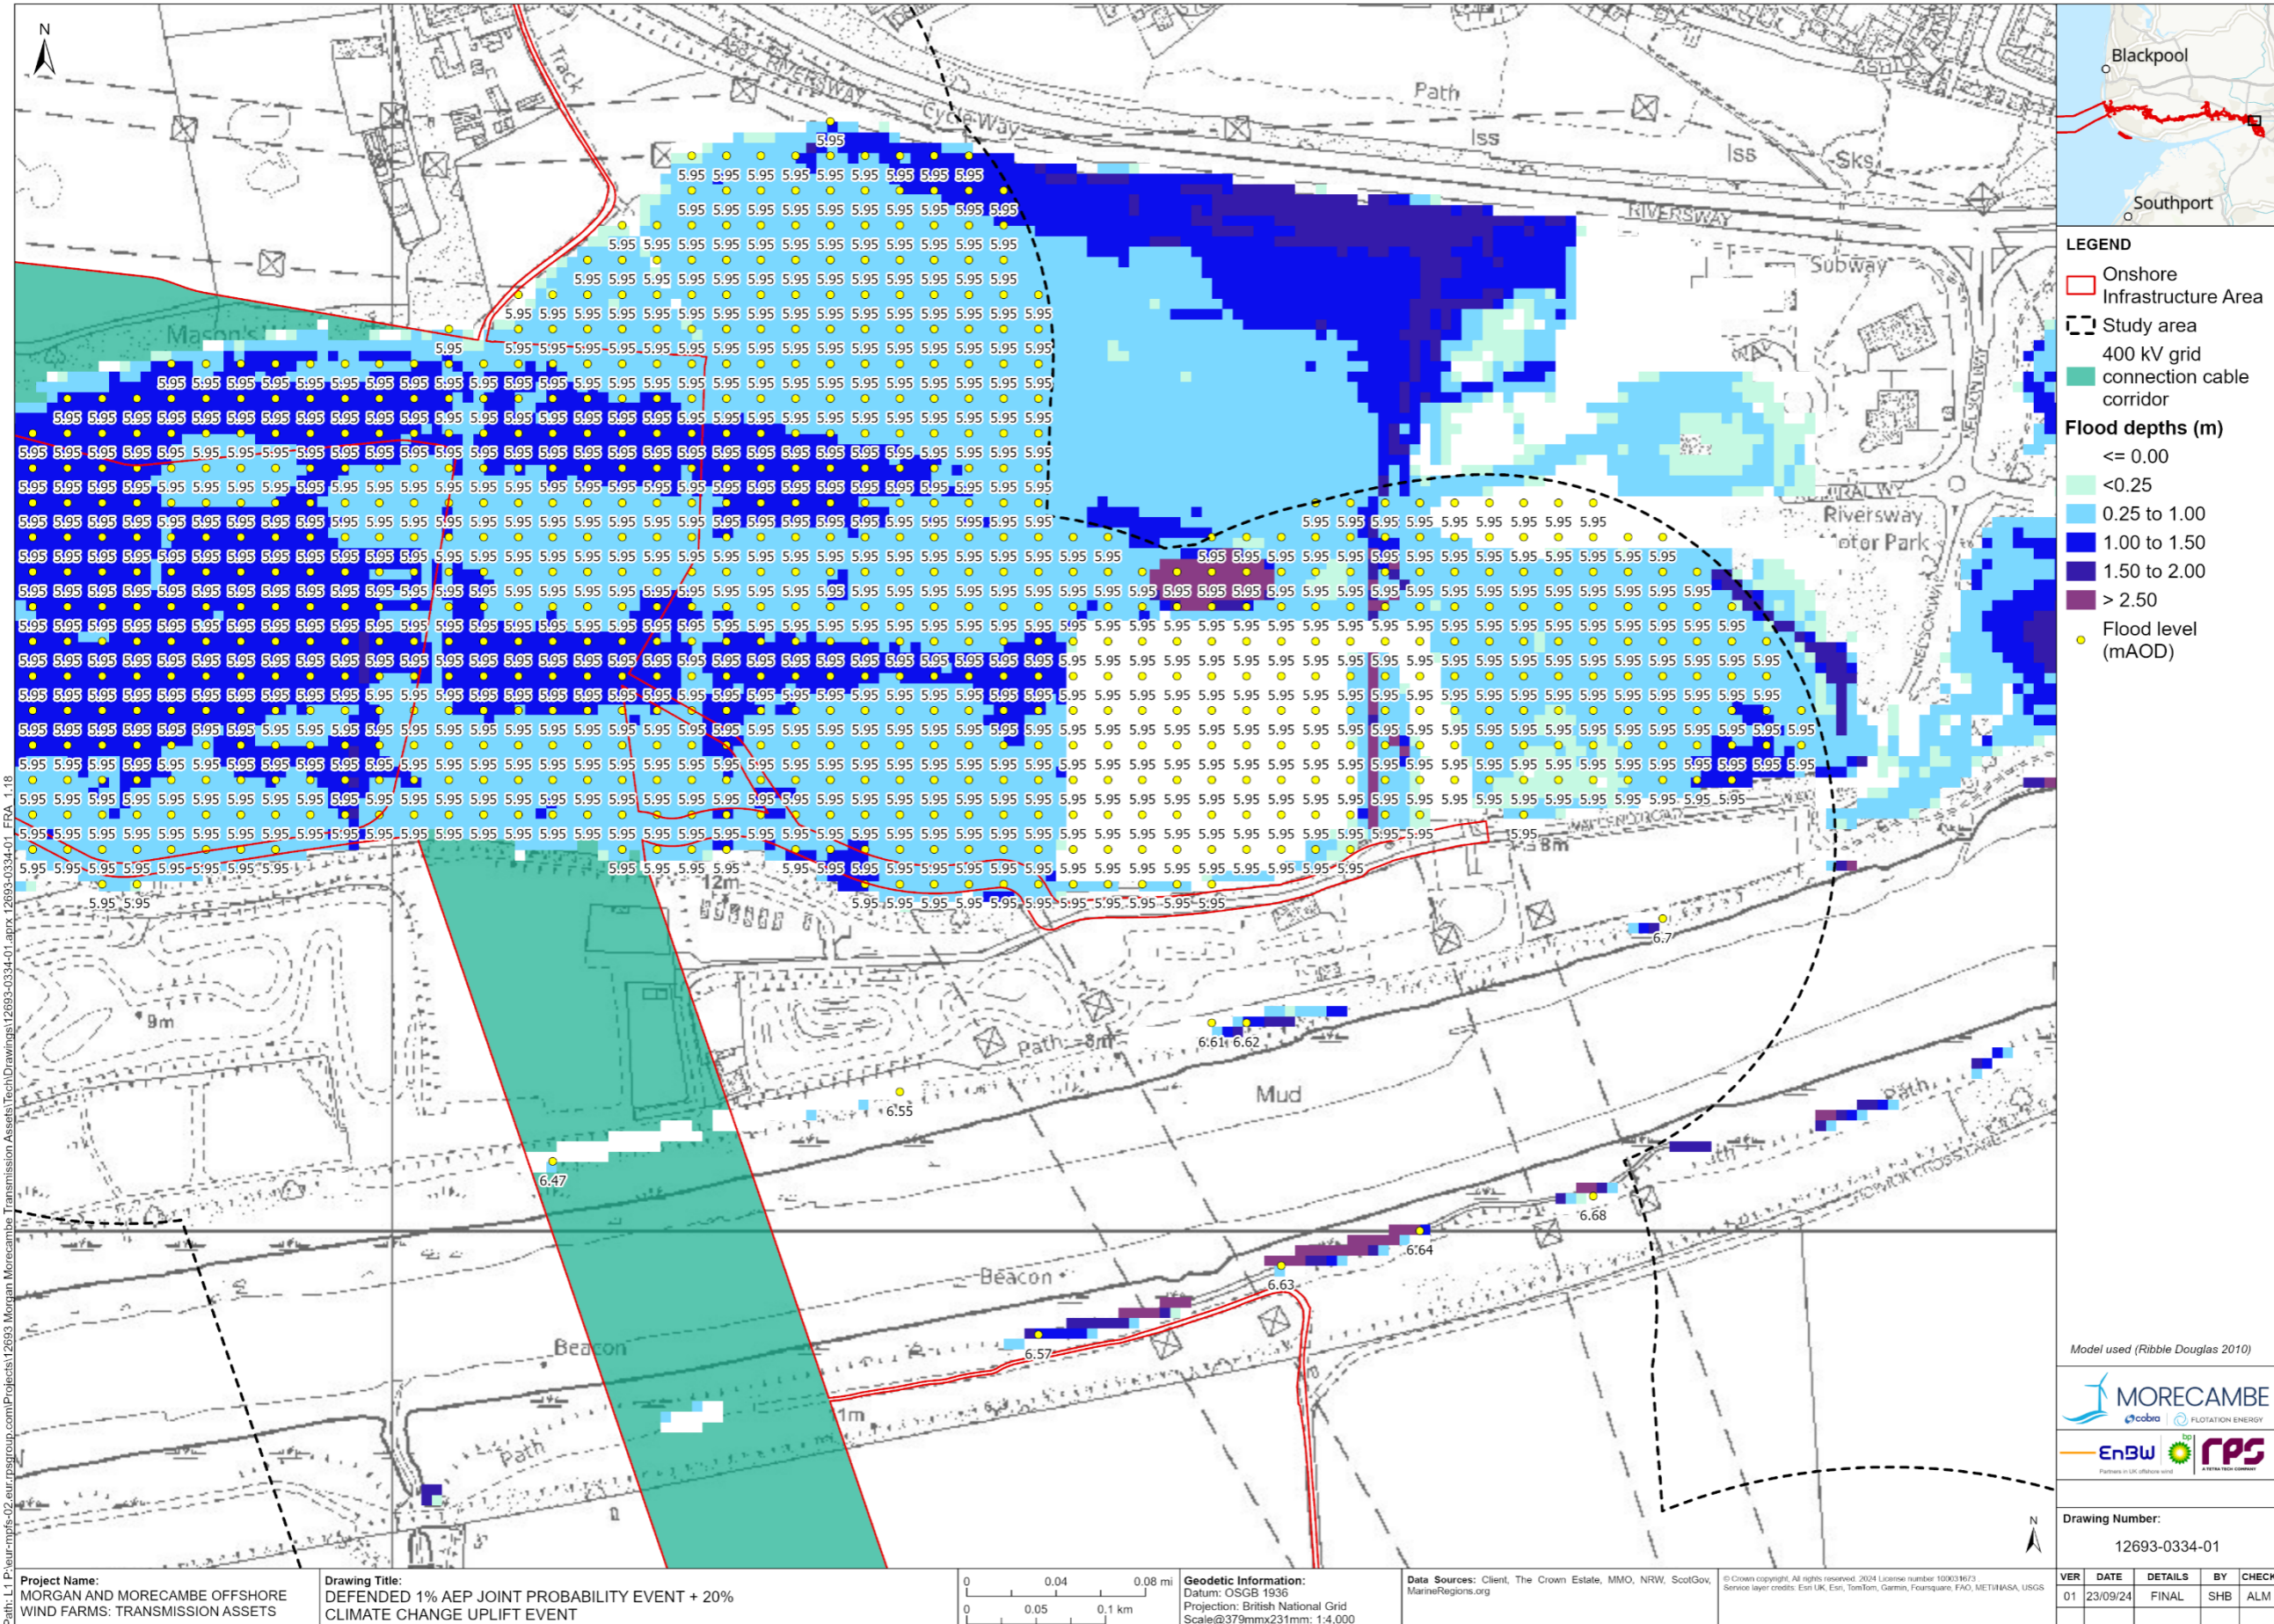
N

Track

RIVERSWAY

Cycle Way

Path

Iss

Iss

Sks

RIVERSWAY

Subway

Mason's

Riversway

Motor Park

5.95

12m

8m

9m

Path

Mud

Path

Beacon

Beacon

Path

1m

6.7

6.61 6.62

6.55

6.47

6.68

6.64

6.63

6.57

Blackpool

Southport

LEGEND

Onshore Infrastructure Area

Study area

400 kV grid connection cable corridor

Flood depths (m)

<= 0.00

<0.25

0.25 to 1.00

1.00 to 1.50

1.50 to 2.00

> 2.50

Flood level (mAOD)

Model used (Ribble Douglas 2010)

MORECAMBE

cobra | FLOTATION ENERGY

EnBW bp rps

Drawing Number:

12693-0334-01

N

Path: L:\ P:\eur-mpfs-02.eur.rpsgroup.com\Projects\12693 Morgan Morecambe Transmission Assets\TechDrawings\12693-0334-01.aprx 12693-0334-01_FRA_1.18

Project Name:
MORGAN AND MORECAMBE OFFSHORE WIND FARMS: TRANSMISSION ASSETS

Drawing Title:
DEFENDED 1% AEP JOINT PROBABILITY EVENT + 20% CLIMATE CHANGE UPLIFT EVENT

0 0.04 0.08 mi
0 0.05 0.1 km

Geodetic Information:
Datum: OSGB 1936
Projection: British National Grid
Scale@379mmx231mm: 1:4,000

Data Sources: Client, The Crown Estate, MMO, NRW, ScotGov, MarineRegions.org

© Crown copyright, All rights reserved. 2024 License number 100031673. Service layer credits: Esri UK, Esri, TomTom, Garmin, Foursquare, FAO, METI/NASA, USGS

| VER | DATE | DETAILS | BY | CHECK |
|---|---|---|---|---|
| 01 | 23/09/24 | FINAL | SHB | ALM |